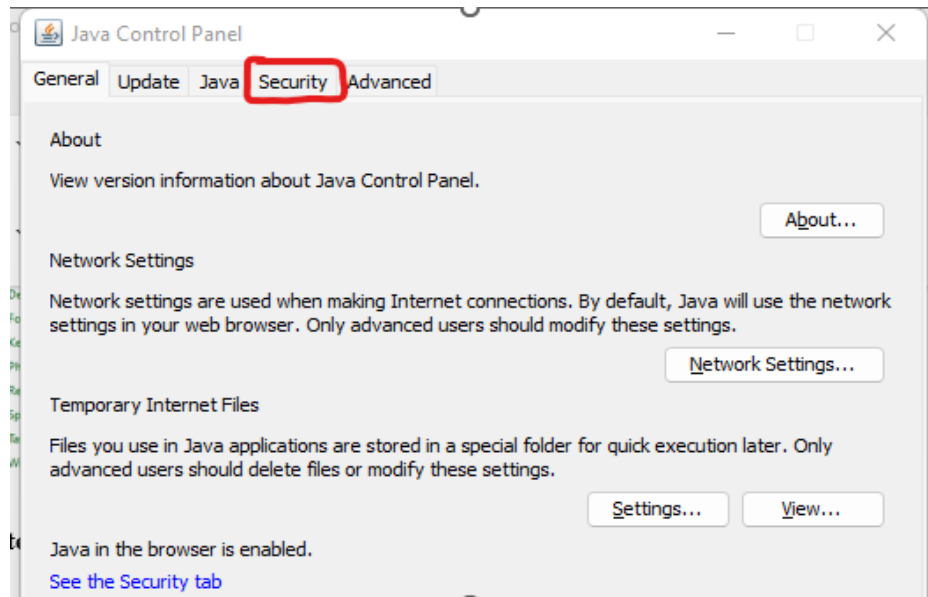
Java Control Panel

General | Update | Java | Security | Advanced

About

View version information about Java Control Panel.

About...

Network Settings

Network settings are used when making Internet connections. By default, Java will use the network settings in your web browser. Only advanced users should modify these settings.

Network Settings...

Temporary Internet Files

Files you use in Java applications are stored in a special folder for quick execution later. Only advanced users should delete files or modify these settings.

Settings... | View...

Java in the browser is enabled.

See the Security tab